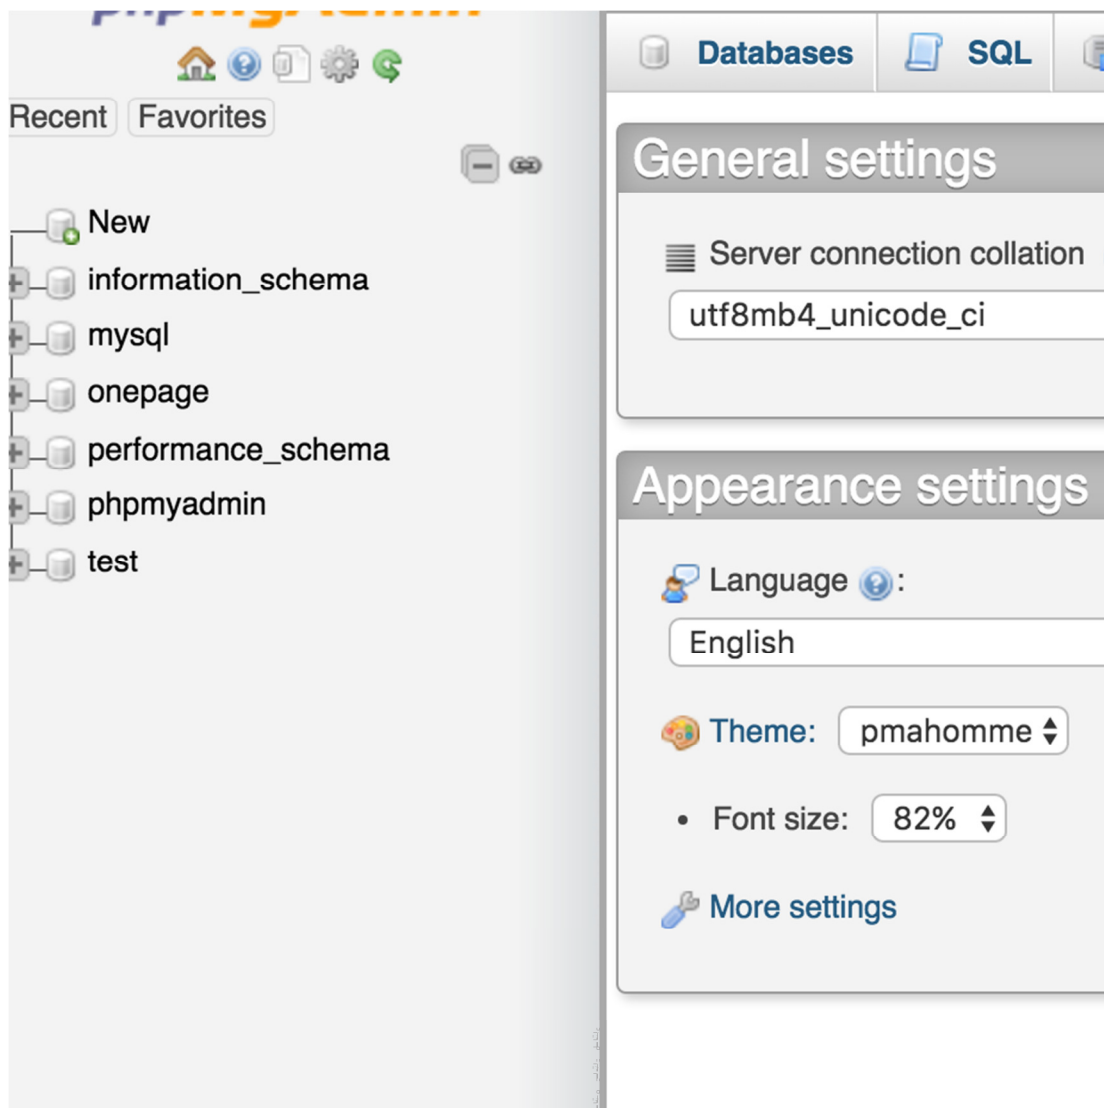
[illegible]

Recent Favorites

New
information_schema
mysql
onepage
performance_schema
phpmyadmin
test

Databases SQL

General settings

Server connection collation
utf8mb4_unicode_ci

Appearance settings

Language :
English

Theme: pmahomme

• Font size: 82%

More settings